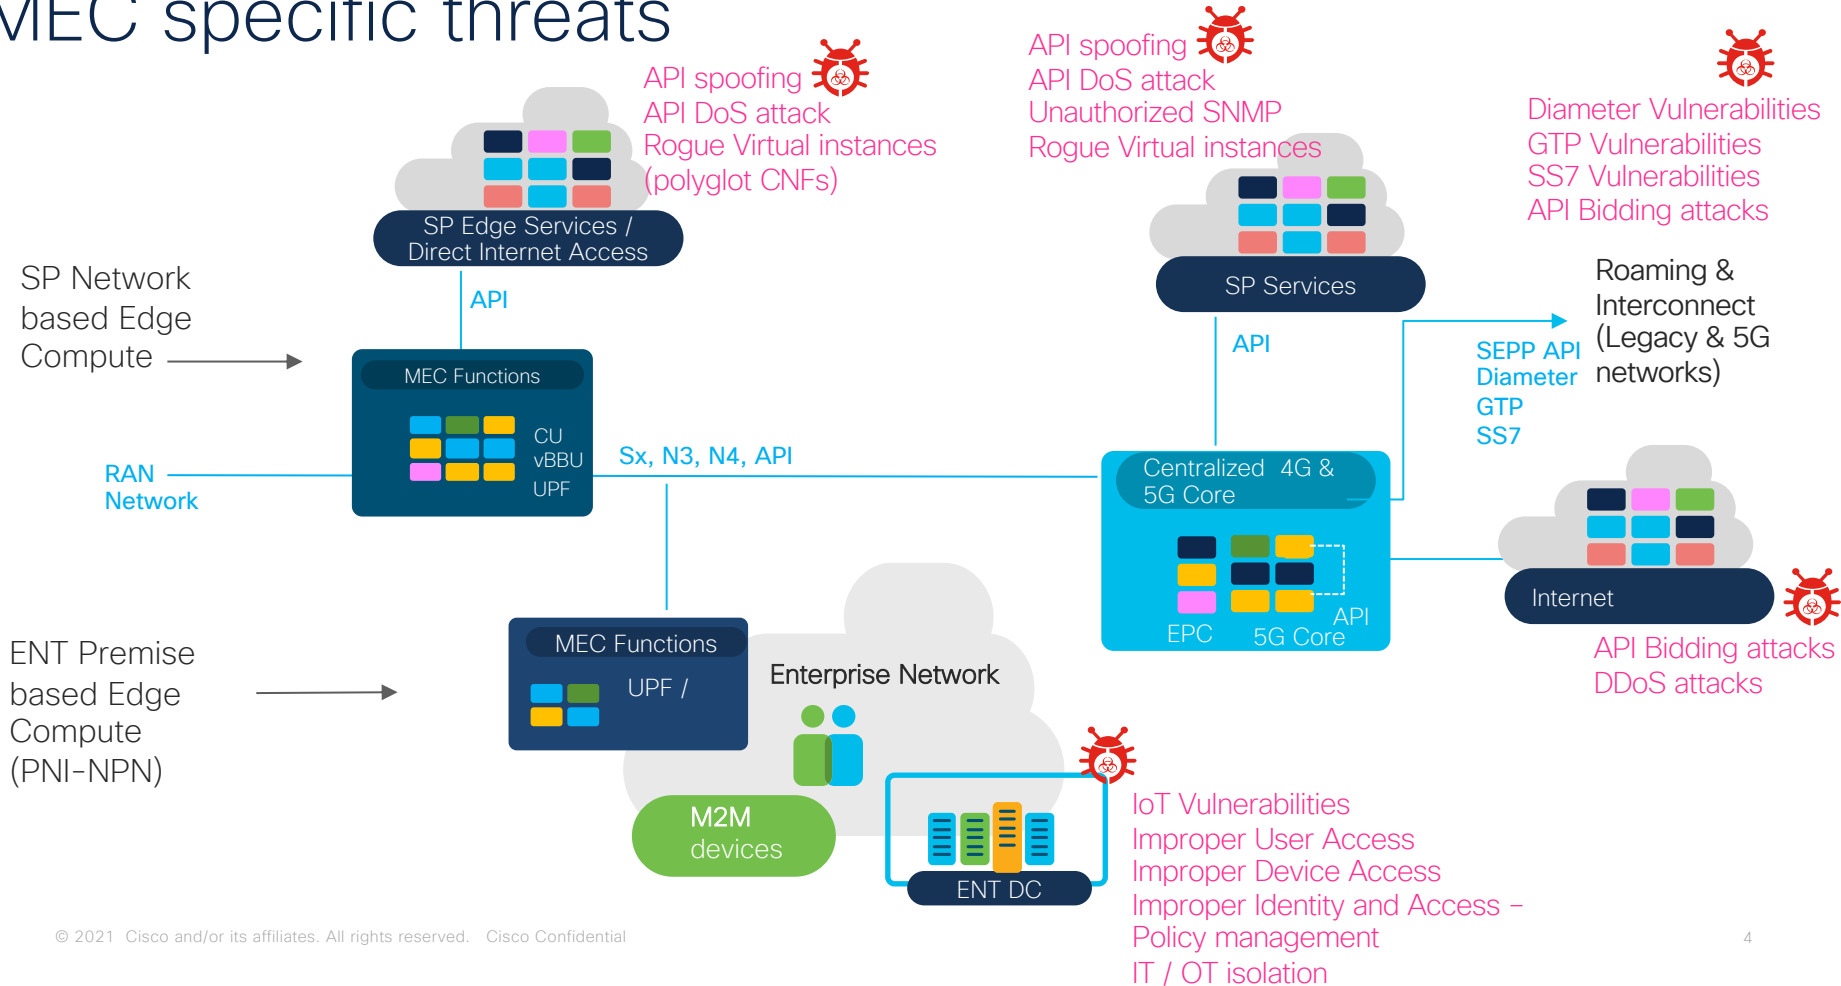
MEC specific threats

API spoofing
API DoS attack
Rogue Virtual instances
(polyglot CNFs)

API spoofing
API DoS attack
Unauthorized SNMP
Rogue Virtual instances

Diameter Vulnerabilities
GTP Vulnerabilities
SS7 Vulnerabilities
API Bidding attacks

SP Edge Services /
Direct Internet Access

SP Services

SP Network based Edge Compute

API

API

Roaming & Interconnect (Legacy & 5G networks)

SEPP API
Diameter
GTP
SS7

MEC Functions
CU
vBBU
UPF

RAN Network

Sx, N3, N4, API

Centralized 4G & 5G Core

EPC
5G Core
API

Internet

API Bidding attacks
DDoS attacks

ENT Premise based Edge Compute (PNI-NPN)

MEC Functions
UPF /

Enterprise Network

M2M devices

ENT DC

IoT Vulnerabilities
Improper User Access
Improper Device Access
Improper Identity and Access – Policy management
IT / OT isolation

© 2021 Cisco and/or its affiliates. All rights reserved. Cisco Confidential

4